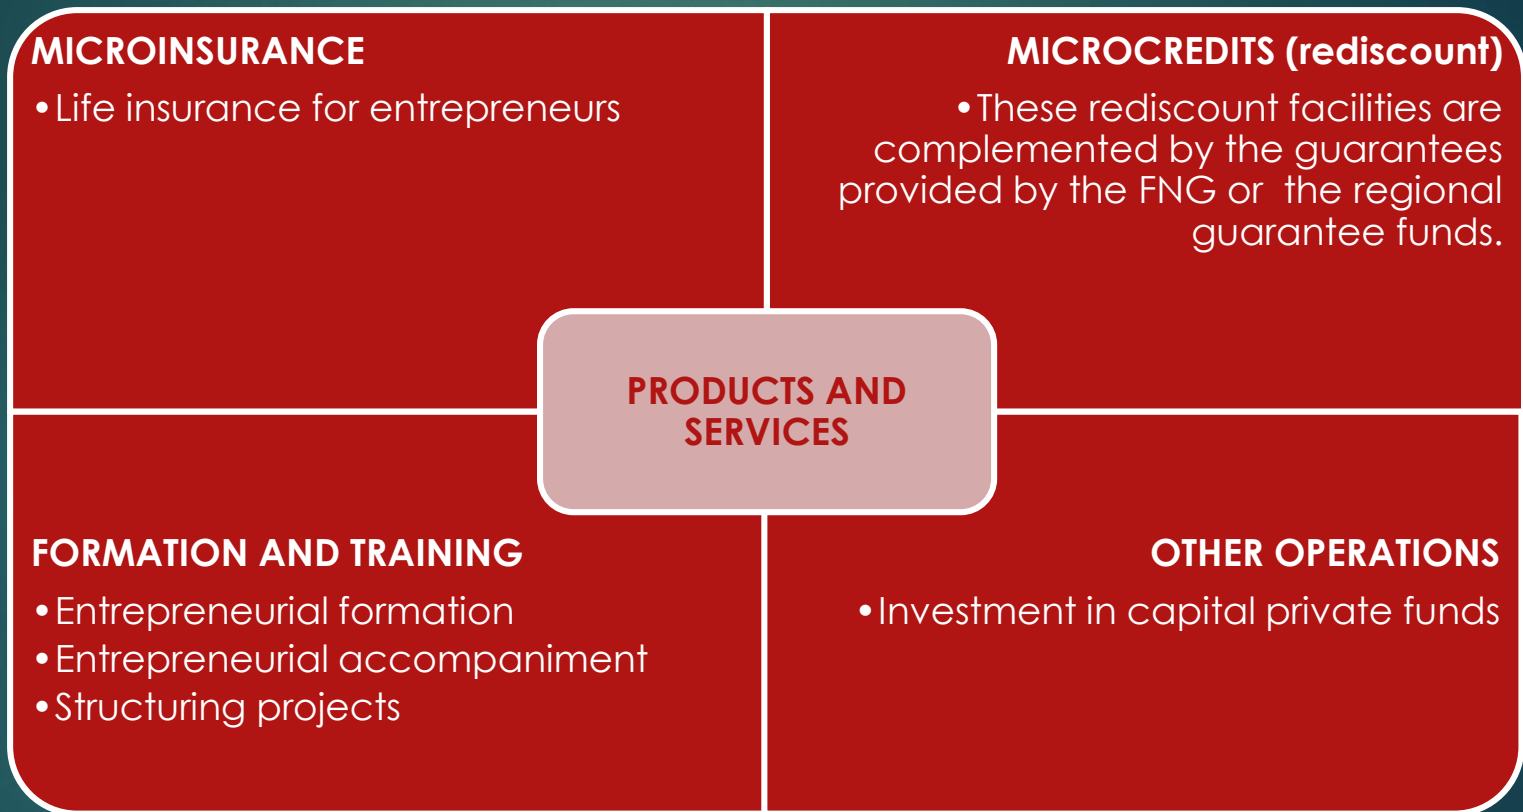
MICROINSURANCE

• Life insurance for entrepreneurs

MICROCREDITS (rediscount)

• These rediscount facilities are complemented by the guarantees provided by the FNG or the regional guarantee funds.

PRODUCTS AND SERVICES

FORMATION AND TRAINING

• Entrepreneurial formation
• Entrepreneurial accompaniment
• Structuring projects

OTHER OPERATIONS

• Investment in capital private funds